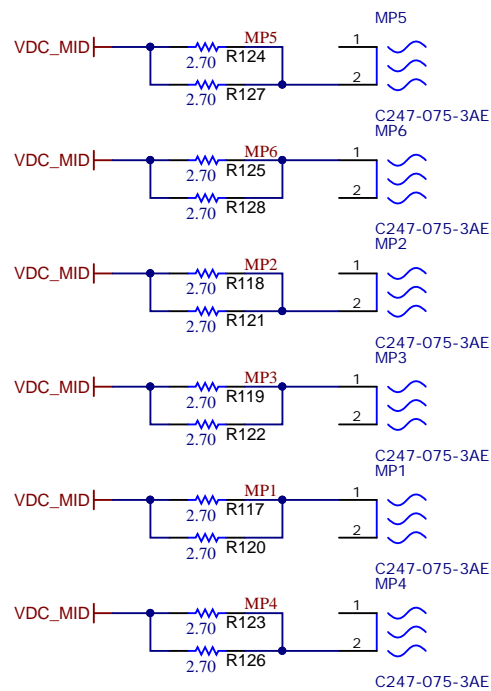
VDC_MID
MP5
2.70 R124
2.70 R127
MP5
1
2
C247-075-3AE

VDC_MID
MP6
2.70 R125
2.70 R128
MP6
1
2
C247-075-3AE

VDC_MID
MP2
2.70 R118
2.70 R121
MP2
1
2
C247-075-3AE

VDC_MID
MP3
2.70 R119
2.70 R122
MP3
1
2
C247-075-3AE

VDC_MID
MP1
2.70 R117
2.70 R120
MP1
1
2
C247-075-3AE

VDC_MID
MP4
2.70 R123
2.70 R126
MP4
1
2
C247-075-3AE